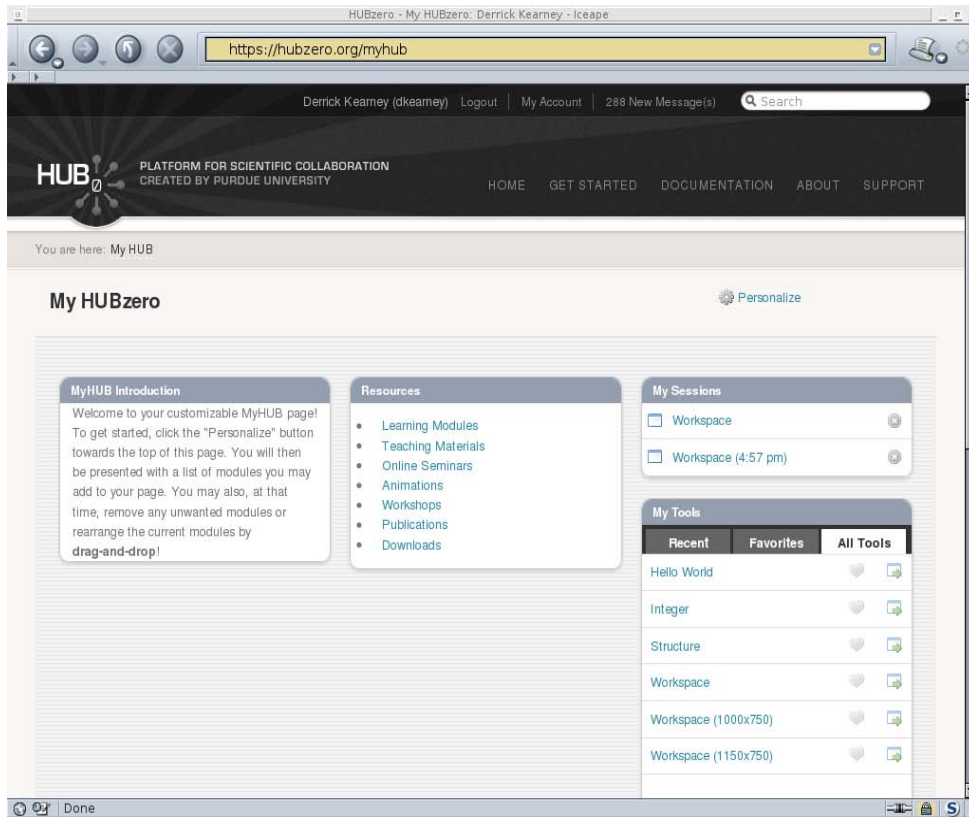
HUBzero - My HUBzero: Derrick Kearney - Iceape

https://hubzero.org/myhub

Derrick Kearney (dkearney) Logout | My Account | 288 New Message(s) Search

HUB$_{0}$ PLATFORM FOR SCIENTIFIC COLLABORATION CREATED BY PURDUE UNIVERSITY

HOME GET STARTED DOCUMENTATION ABOUT SUPPORT

You are here: My HUB

My HUBzero

Personalize

MyHUB Introduction

Welcome to your customizable MyHUB page! To get started, click the "Personalize" button towards the top of this page. You will then be presented with a list of modules you may add to your page. You may also, at that time, remove any unwanted modules or rearrange the current modules by **drag-and-drop**!

Resources

- Learning Modules
- Teaching Materials
- Online Seminars
- Animations
- Workshops
- Publications
- Downloads

My Sessions

Workspace

Workspace (4:57 pm)

My Tools

Recent Favorites All Tools

Hello World

Integer

Structure

Workspace

Workspace (1000x750)

Workspace (1150x750)

Done